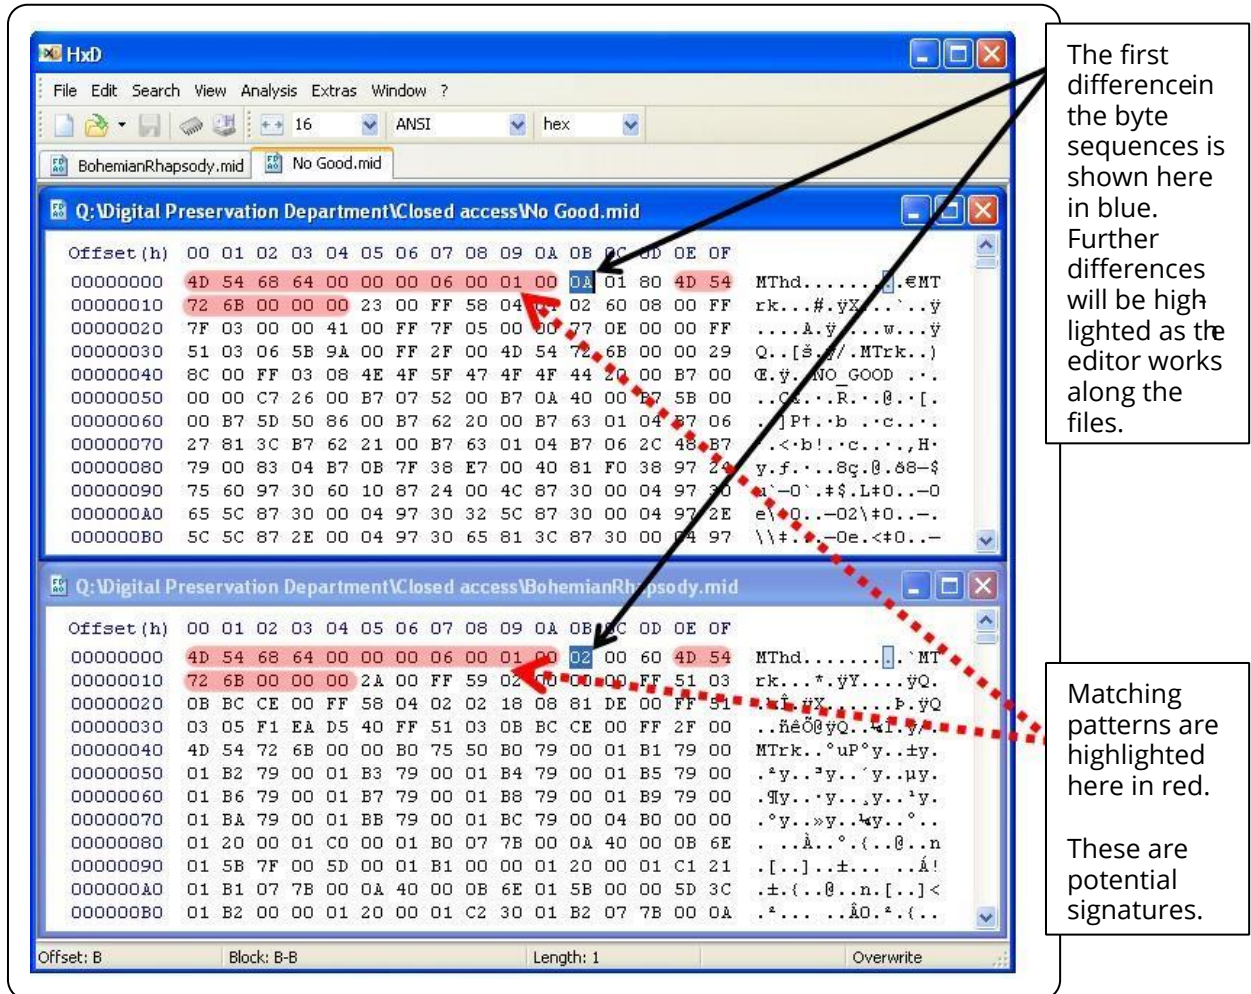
HxD

File Edit Search View Analysis Extras Window ?

16 ANSI hex

BohemianRhapsody.mid No Good.mid

Q:\Digital Preservation Department\Closed access\No Good.mid

| Offset (h) | 00 | 01 | 02 | 03 | 04 | 05 | 06 | 07 | 08 | 09 | 0A | 0B | 0C | 0D | 0E | 0F | |
|---|---|---|---|---|---|---|---|---|---|---|---|---|---|---|---|---|---|
| 00000000 | 4D | 54 | 68 | 64 | 00 | 00 | 00 | 06 | 00 | 01 | 00 | 0A | 01 | 80 | 4D | 54 | MThd.......€MT |
| 00000010 | 72 | 6B | 00 | 00 | 00 | 23 | 00 | FF | 58 | 04 | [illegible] | 02 | 60 | 08 | 00 | FF | rk...#.ÿX...`..ÿ |
| 00000020 | 7F | 03 | 00 | 00 | 41 | 00 | FF | 7F | 05 | 00 | 00 | 77 | 0E | 00 | 00 | FF | ....A.ÿ...w...ÿ |
| 00000030 | 51 | 03 | 06 | 5B | 9A | 00 | FF | 2F | 00 | 4D | 54 | 72 | 6B | 00 | 00 | 29 | Q..[š.ÿ/.MTrk..) |
| 00000040 | 8C | 00 | FF | 03 | 08 | 4E | 4F | 5F | 47 | 4F | 4F | 44 | 20 | 00 | B7 | 00 | Œ.ÿ..NO_GOOD .·. |
| 00000050 | 00 | 00 | C7 | 26 | 00 | B7 | 07 | 52 | 00 | B7 | 0A | 40 | 00 | B7 | 5B | 00 | ..Ç&.·.R.·.@.·[. |
| 00000060 | 00 | B7 | 5D | 50 | 86 | 00 | B7 | 62 | 20 | 00 | B7 | 63 | 01 | 04 | B7 | 06 | .·]P†.·b .·c..·. |
| 00000070 | 27 | 81 | 3C | B7 | 62 | 21 | 00 | B7 | 63 | 01 | 04 | B7 | 06 | 2C | 48 | B7 | '.<·b!.·c..·.,H· |
| 00000080 | 79 | 00 | 83 | 04 | B7 | 0B | 7F | 38 | E7 | 00 | 40 | 81 | F0 | 38 | 97 | 24 | y.ƒ.·..8ç.@.ð8—$ |
| 00000090 | 75 | 60 | 97 | 30 | 60 | 10 | 87 | 24 | 00 | 4C | 87 | 30 | 00 | 04 | 97 | 30 | u`—0`.‡$.L‡0..—0 |
| 000000A0 | 65 | 5C | 87 | 30 | 00 | 04 | 97 | 30 | 32 | 5C | 87 | 30 | 00 | 04 | 97 | 2E | e\‡0..—02\‡0..—. |
| 000000B0 | 5C | 5C | 87 | 2E | 00 | 04 | 97 | 30 | 65 | 81 | 3C | 87 | 30 | 00 | 04 | 97 | \\‡...—0e.<‡0..— |

Q:\Digital Preservation Department\Closed access\BohemianRhapsody.mid

| Offset (h) | 00 | 01 | 02 | 03 | 04 | 05 | 06 | 07 | 08 | 09 | 0A | 0B | 0C | 0D | 0E | 0F | |
|---|---|---|---|---|---|---|---|---|---|---|---|---|---|---|---|---|---|
| 00000000 | 4D | 54 | 68 | 64 | 00 | 00 | 00 | 06 | 00 | 01 | 00 | 02 | 00 | 60 | 4D | 54 | MThd.......`MT |
| 00000010 | 72 | 6B | 00 | 00 | 00 | 2A | 00 | FF | 59 | 02 | 00 | 00 | 00 | FF | 51 | 03 | rk...*.ÿY....ÿQ. |
| 00000020 | 0B | BC | CE | 00 | FF | 58 | 04 | 02 | 02 | 18 | 08 | 81 | DE | 00 | FF | 51 | .¼Î.ÿX.....Þ.ÿQ |
| 00000030 | 03 | 05 | F1 | EA | D5 | 40 | FF | 51 | 03 | 0B | BC | CE | 00 | FF | 2F | 00 | ..ñêÕ@ÿQ..¼Î.ÿ/. |
| 00000040 | 4D | 54 | 72 | 6B | 00 | 00 | B0 | 75 | 50 | B0 | 79 | 00 | 01 | B1 | 79 | 00 | MTrk..°uP°y..±y. |
| 00000050 | 01 | B2 | 79 | 00 | 01 | B3 | 79 | 00 | 01 | B4 | 79 | 00 | 01 | B5 | 79 | 00 | .²y..³y..´y..µy. |
| 00000060 | 01 | B6 | 79 | 00 | 01 | B7 | 79 | 00 | 01 | B8 | 79 | 00 | 01 | B9 | 79 | 00 | .¶y..·y..¸y..¹y. |
| 00000070 | 01 | BA | 79 | 00 | 01 | BB | 79 | 00 | 01 | BC | 79 | 00 | 04 | B0 | 00 | 00 | .ºy..»y..¼y..°.. |
| 00000080 | 01 | 20 | 00 | 01 | C0 | 00 | 01 | B0 | 07 | 7B | 00 | 0A | 40 | 00 | 0B | 6E | . ..À..°.{..@..n |
| 00000090 | 01 | 5B | 7F | 00 | 5D | 00 | 01 | B1 | 00 | 00 | 01 | 20 | 00 | 01 | C1 | 21 | .[..]..±... ..Á! |
| 000000A0 | 01 | B1 | 07 | 7B | 00 | 0A | 40 | 00 | 0B | 6E | 01 | 5B | 00 | 00 | 5D | 3C | .±.{..@..n.[..]< |
| 000000B0 | 01 | B2 | 00 | 00 | 01 | 20 | 00 | 01 | C2 | 30 | 01 | B2 | 07 | 7B | 00 | 0A | .²... ..Â0.².{.. |

Offset: B Block: B-B Length: 1 Overwrite

The first differencein the byte sequences is shown here in blue. Further differences will be highlighted as the editor works along the files.

Matching patterns are highlighted here in red.

These are potential signatures.